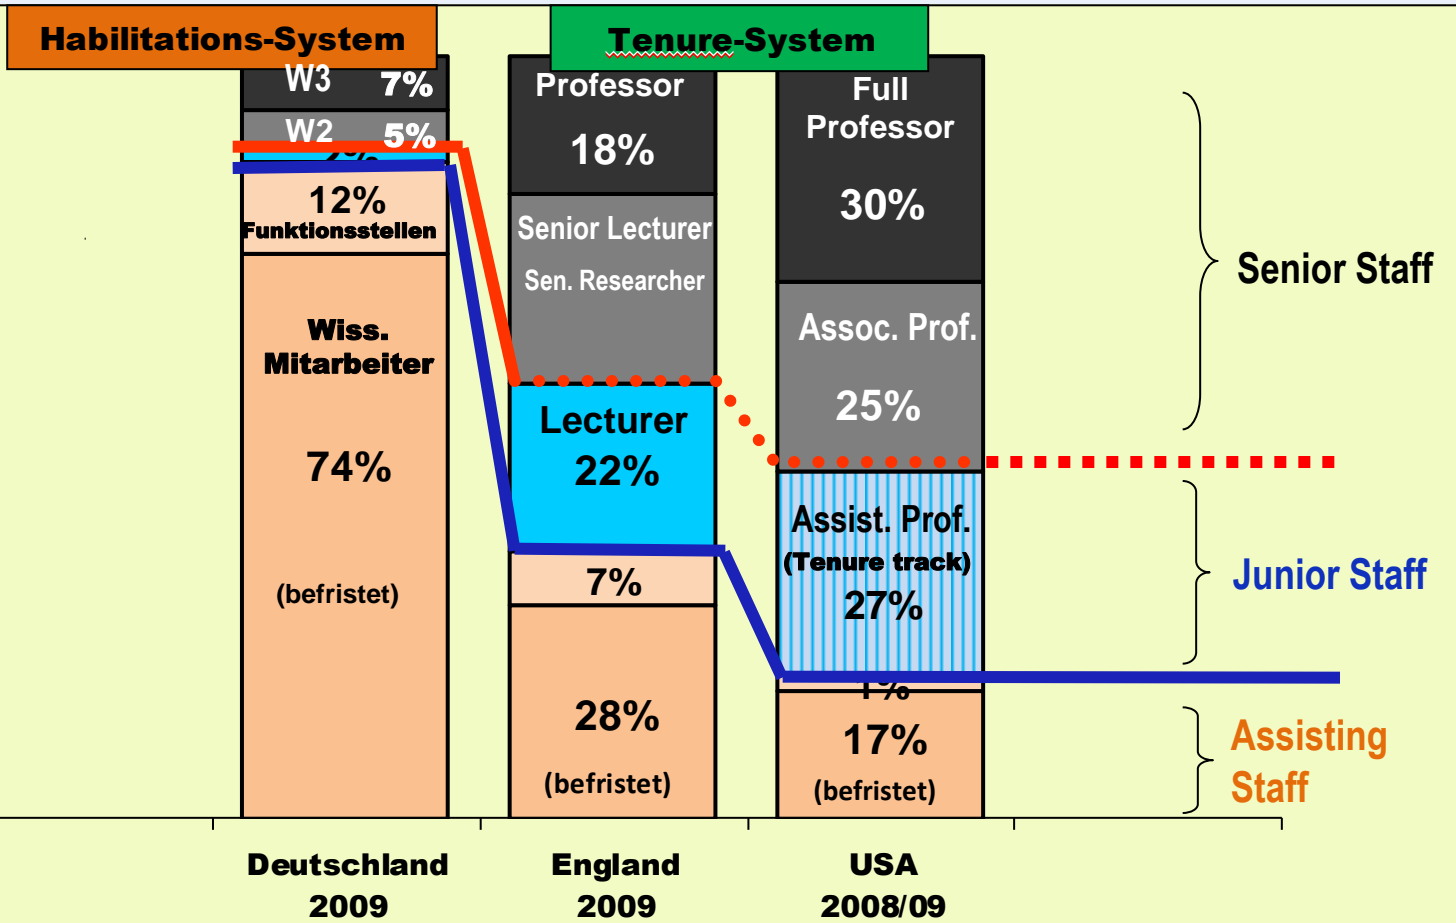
Habilitations-System

Tenure-System

W3 7%

W2 5%

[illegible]

12%
Funktionsstellen

Wiss. Mitarbeiter

74%

(befristet)

Professor

18%

Senior Lecturer

Sen. Researcher

Lecturer
22%

7%

28%

(befristet)

Full Professor

30%

Assoc. Prof.

25%

Assist. Prof.
(Tenure track)
27%

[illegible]

17%
(befristet)

Senior Staff

Junior Staff

Assisting Staff

Deutschland
2009

England
2009

USA
2008/09